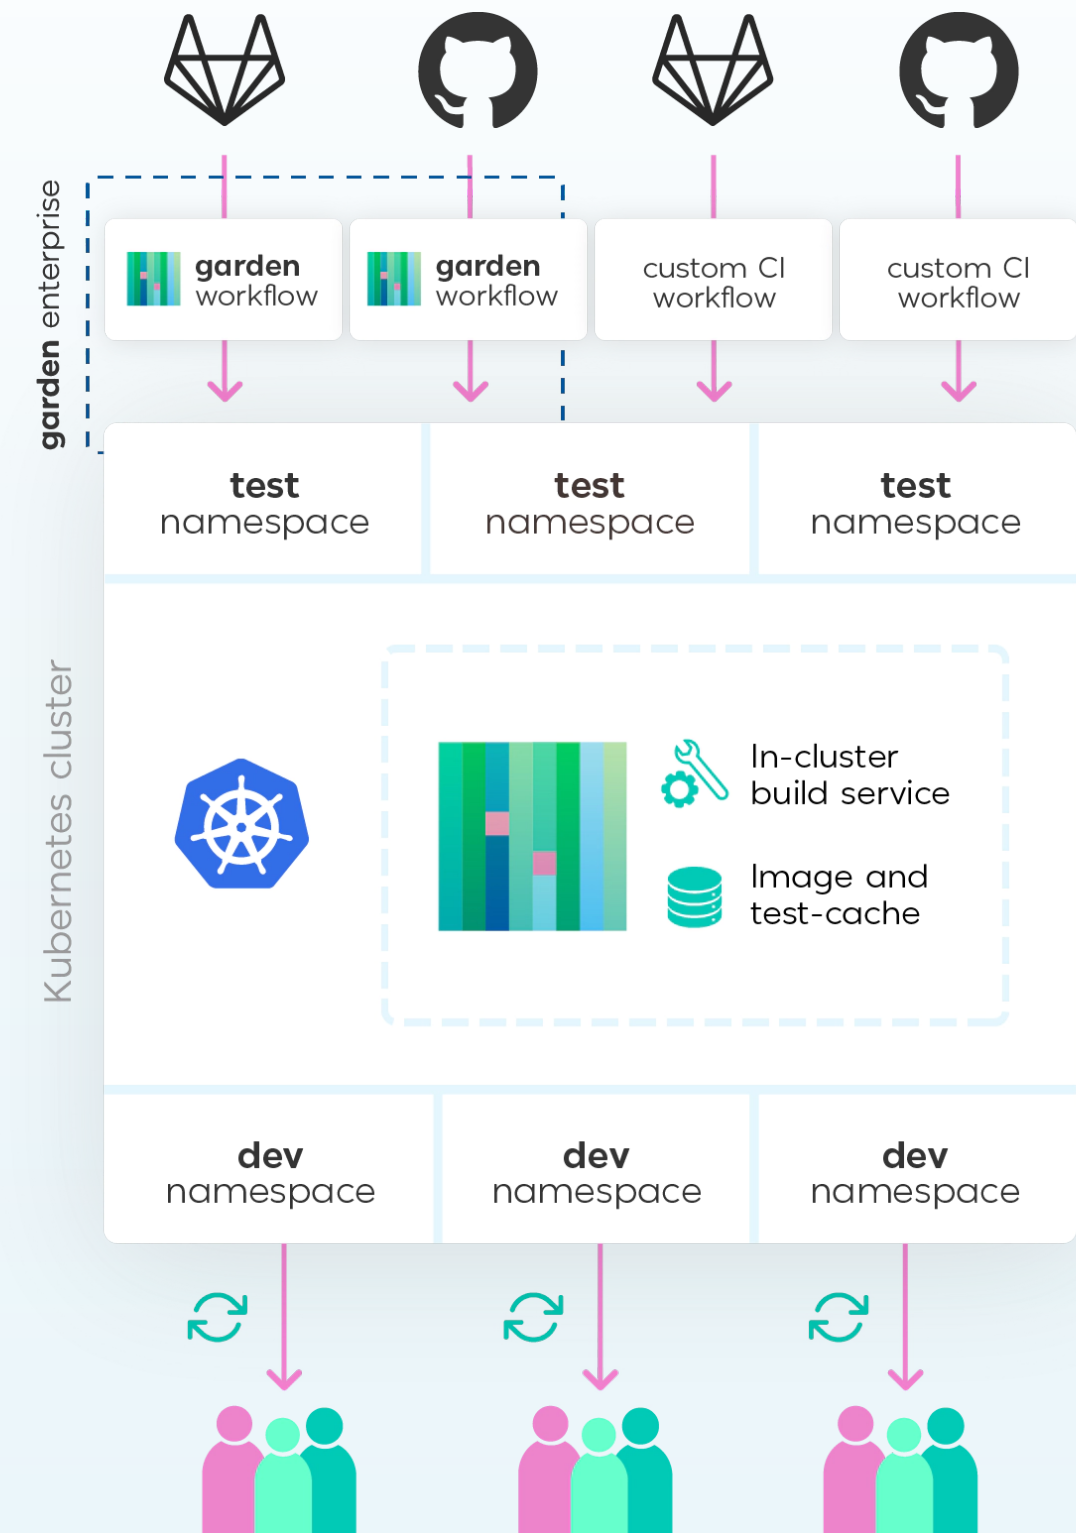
garden enterprise

garden workflow

garden workflow

custom CI workflow

custom CI workflow

test namespace

test namespace

test namespace

Kubernetes cluster

In-cluster build service

Image and test-cache

dev namespace

dev namespace

dev namespace